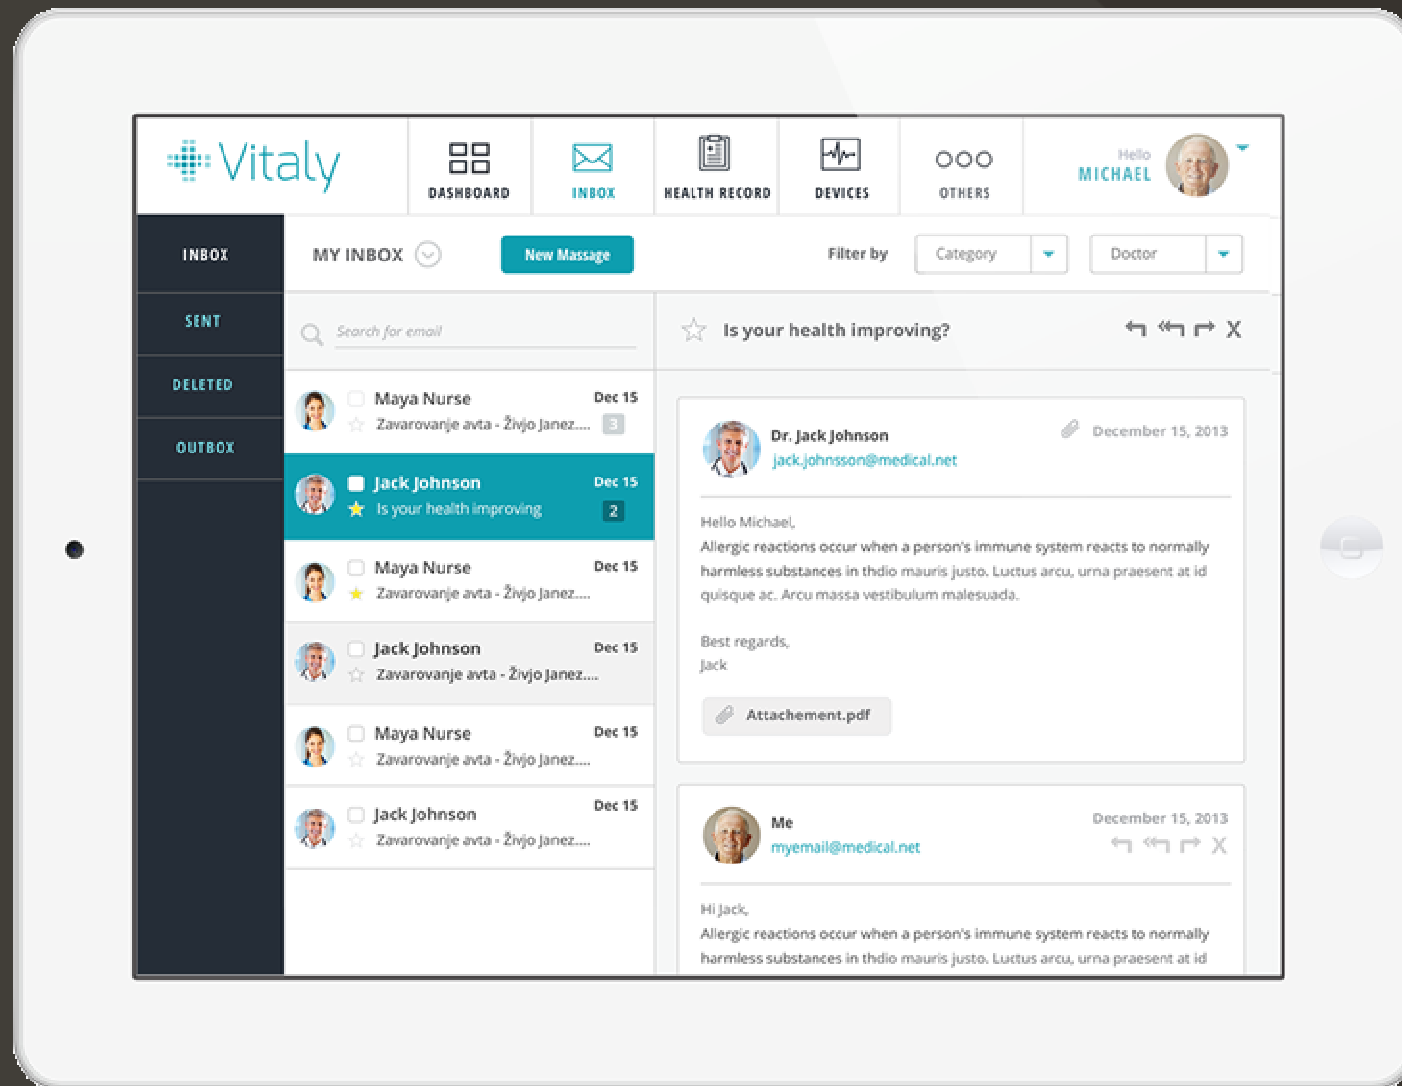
Vitaly

DASHBOARD

INBOX

HEALTH RECORD

DEVICES

OTHERS

Hello
MICHAEL

INBOX

SENT

DELETED

OUTBOX

MY INBOX

New Massage

Filter by

Category

Doctor

Search for email

Maya Nurse
Dec 15
Zavarovanje avta - Živjo Janez....
3

Jack Johnson
Dec 15
Is your health improving
2

Maya Nurse
Dec 15
Zavarovanje avta - Živjo Janez....

Jack Johnson
Dec 15
Zavarovanje avta - Živjo Janez....

Maya Nurse
Dec 15
Zavarovanje avta - Živjo Janez....

Jack Johnson
Dec 15
Zavarovanje avta - Živjo Janez....

Is your health improving?

X

Dr. Jack Johnson
jack.johnsson@medical.net
December 15, 2013

Hello Michael,
Allergic reactions occur when a person's immune system reacts to normally harmless substances in thdio mauris justo. Luctus arcu, urna praesent at id quisque ac. Arcu massa vestibulum malesuada.

Best regards,
Jack

Attachement.pdf

Me
myemail@medical.net
December 15, 2013
X

Hi Jack,
Allergic reactions occur when a person's immune system reacts to normally harmless substances in thdio mauris justo. Luctus arcu, urna praesent at id